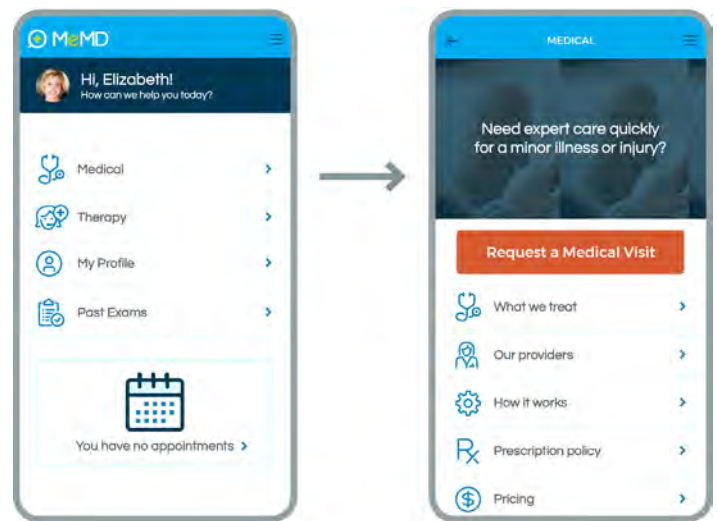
MeMD

Hi, Elizabeth!
How can we help you today?

Medical

Therapy

My Profile

Past Exams

You have no appointments

MEDICAL

Need expert care quickly for a minor illness or injury?

Request a Medical Visit

What we treat

Our providers

How it works

Prescription policy

Pricing